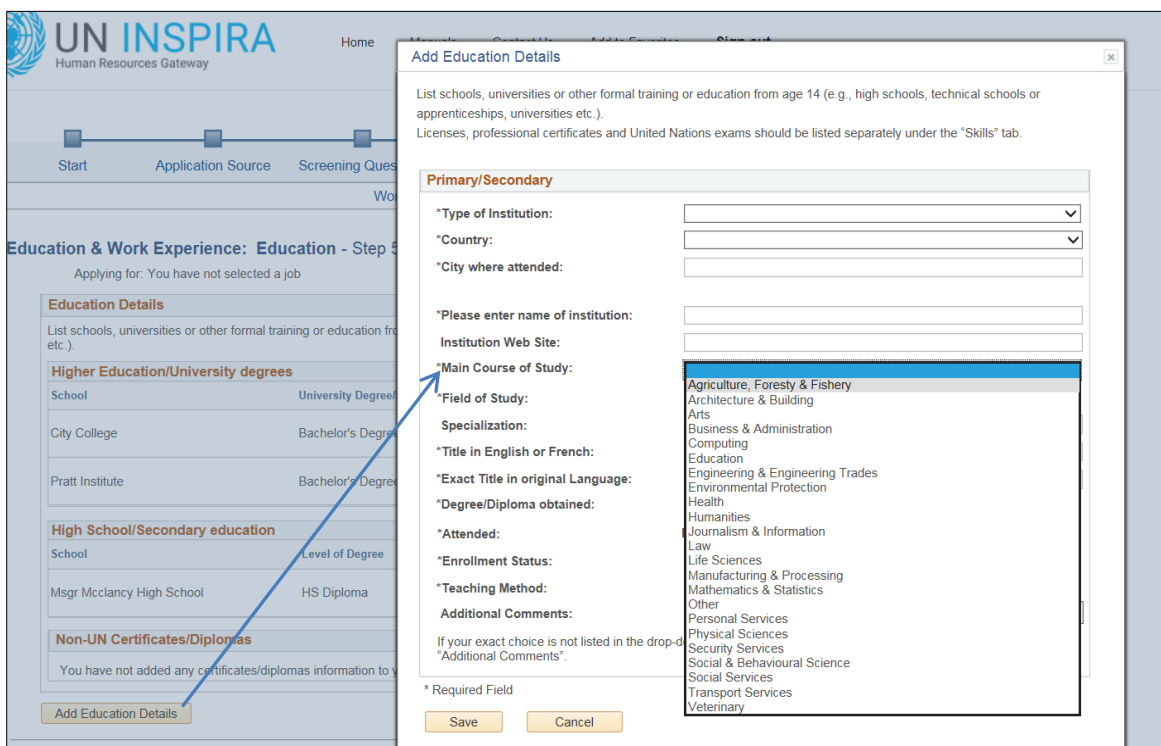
UN INSPIRA
Human Resources Gateway

Home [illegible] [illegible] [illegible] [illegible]

Start Application Source Screening Ques

Wo

Education & Work Experience: Education - Step 5

Applying for: You have not selected a job

Education Details

List schools, universities or other formal training or education fr etc.).

Higher Education/University degrees

| School | University Degree/ |
|---|---|
| City College | Bachelor's Degree |
| Pratt Institute | Bachelor's Degree |

High School/Secondary education

| School | Level of Degree |
|---|---|
| Msgr Mcclancy High School | HS Diploma |

Non-UN Certificates/Diplomas

You have not added any certificates/diplomas information to y

Add Education Details

Add Education Details

List schools, universities or other formal training or education from age 14 (e.g., high schools, technical schools or apprenticeships, universities etc.).
Licenses, professional certificates and United Nations exams should be listed separately under the "Skills" tab.

Primary/Secondary

*Type of Institution:
*Country:
*City where attended:
*Please enter name of institution:
Institution Web Site:
*Main Course of Study:
*Field of Study:
Specialization:
*Title in English or French:
*Exact Title in original Language:
*Degree/Diploma obtained:
*Attended:
*Enrollment Status:
*Teaching Method:
Additional Comments:

If your exact choice is not listed in the drop-d "Additional Comments".

Agriculture, Foresty & Fishery
Architecture & Building
Arts
Business & Administration
Computing
Education
Engineering & Engineering Trades
Environmental Protection
Health
Humanities
Journalism & Information
Law
Life Sciences
Manufacturing & Processing
Mathematics & Statistics
Other
Personal Services
Physical Sciences
Security Services
Social & Behavioural Science
Social Services
Transport Services
Veterinary

* Required Field

Save Cancel